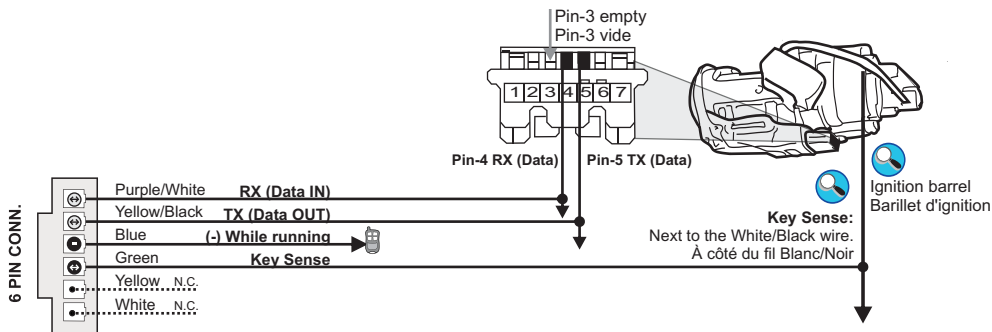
Pin-3 empty
Pin-3 vide

1 2 3 4 5 6 7

Pin-4 RX (Data)
Pin-5 TX (Data)

Ignition barrel
Barillet d'ignition

6 PIN CONN.

Purple/White RX (Data IN)
Yellow/Black TX (Data OUT)
Blue (-) While running
Green Key Sense
Yellow N.C.
White N.C.

Key Sense:
Next to the White/Black wire.
À côté du fil Blanc/Noir